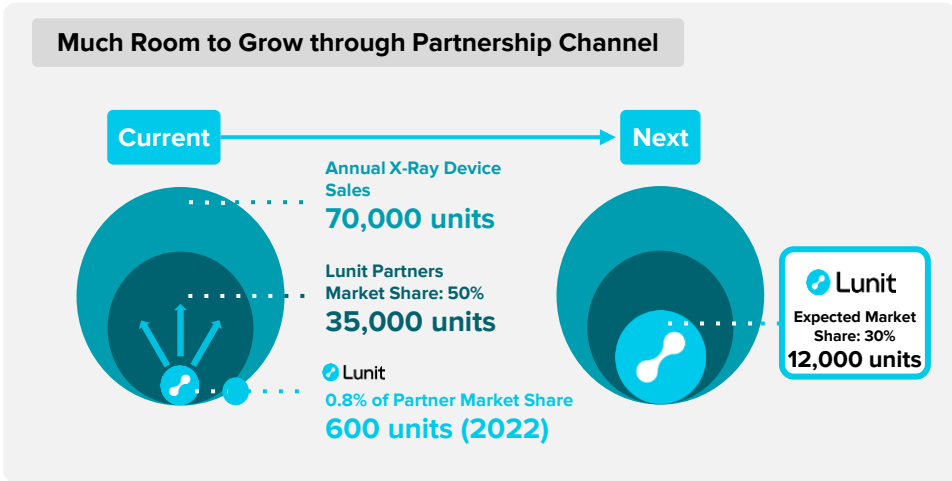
Much Room to Grow through Partnership Channel

Current

Next

Annual X-Ray Device Sales
70,000 units

Lunit Partners Market Share: 50%
35,000 units

Lunit
0.8% of Partner Market Share
600 units (2022)

Lunit
Expected Market Share: 30%
12,000 units